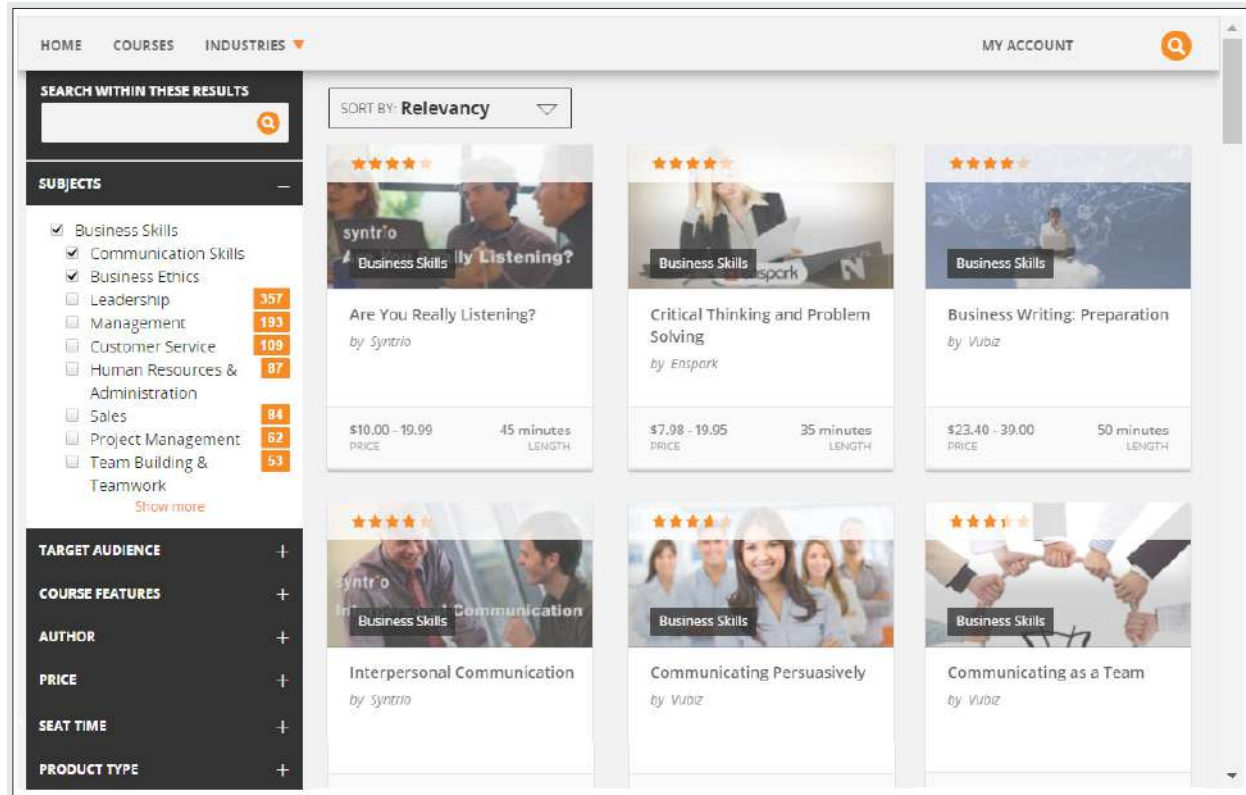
HOME COURSES INDUSTRIES ▼ MY ACCOUNT

SEARCH WITHIN THESE RESULTS

SUBJECTS –

Business Skills
Communication Skills
Business Ethics
Leadership 357
Management 193
Customer Service 109
Human Resources & Administration 87
Sales 84
Project Management 62
Team Building & Teamwork 53
Show more

TARGET AUDIENCE +
COURSE FEATURES +
AUTHOR +
PRICE +
SEAT TIME +
PRODUCT TYPE +

SORT BY: Relevancy

syntrio
Business Skills lly Listening?
Are You Really Listening?
by Syntrio
$10.00 - 19.99 PRICE
45 minutes LENGTH

Business Skills enspark
Critical Thinking and Problem Solving
by Enspark
$7.98 - 19.95 PRICE
35 minutes LENGTH

Business Skills
Business Writing: Preparation
by Vubiz
$23.40 - 39.00 PRICE
50 minutes LENGTH

syntrio
Business Skills Communication
Interpersonal Communication
by Syntrio

Business Skills
Communicating Persuasively
by Vubiz

Business Skills
Communicating as a Team
by Vubiz